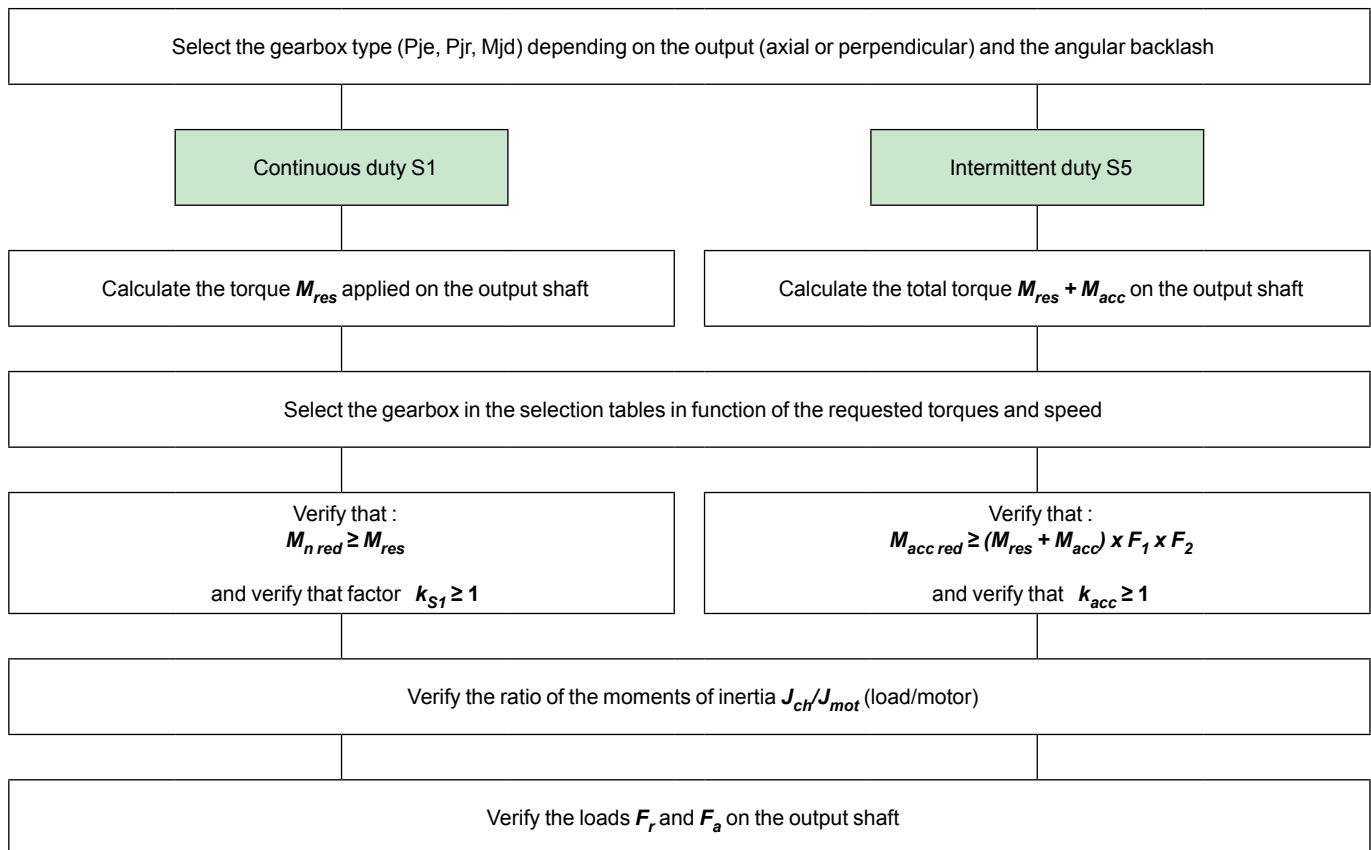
Select the gearbox type (Pje, Pjr, Mjd) depending on the output (axial or perpendicular) and the angular backlash

Continuous duty S1

Intermittent duty S5

Calculate the torque $M_{res}$ applied on the output shaft

Calculate the total torque $M_{res} + M_{acc}$ on the output shaft

Select the gearbox in the selection tables in function of the requested torques and speed

Verify that :
$M_{n\ red} \geq M_{res}$

and verify that factor $k_{S1} \geq 1$

Verify that :
$M_{acc\ red} \geq (M_{res} + M_{acc}) \times F_1 \times F_2$

and verify that $k_{acc} \geq 1$

Verify the ratio of the moments of inertia $J_{ch}/J_{mot}$ (load/motor)

Verify the loads $F_r$ and $F_a$ on the output shaft